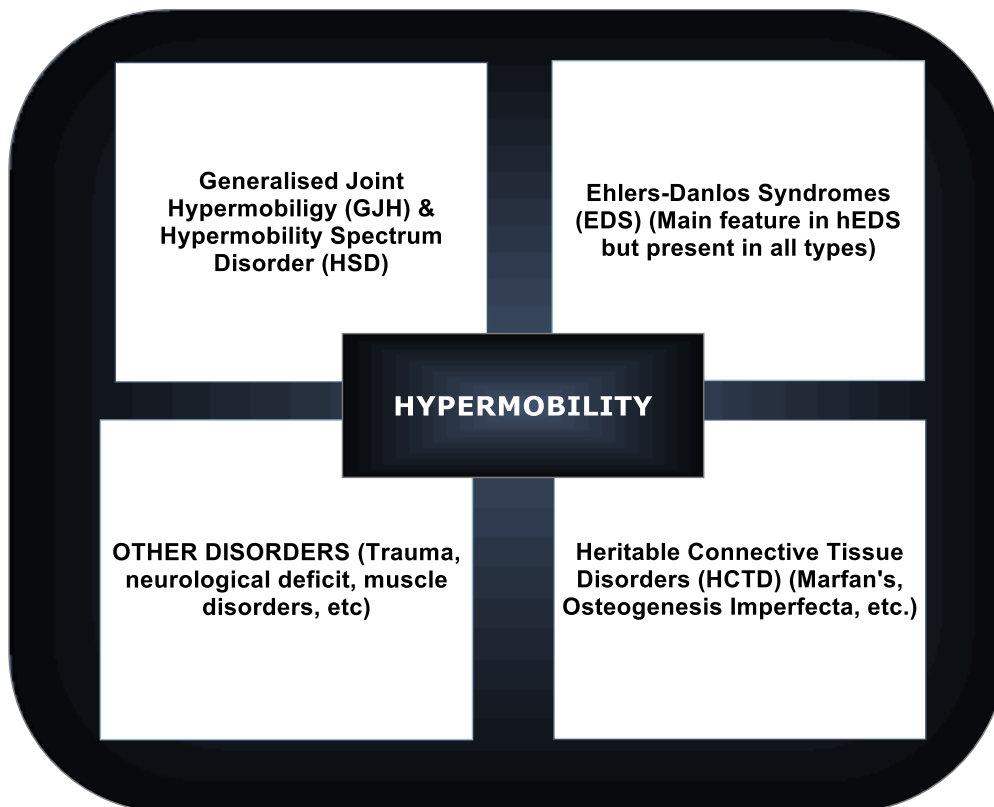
Generalised Joint Hypermobiligy (GJH) & Hypermobility Spectrum Disorder (HSD)

Ehlers-Danlos Syndromes (EDS) (Main feature in hEDS but present in all types)

HYPERMOBILITY

OTHER DISORDERS (Trauma, neurological deficit, muscle disorders, etc)

Heritable Connective Tissue Disorders (HCTD) (Marfan's, Osteogenesis Imperfecta, etc.)